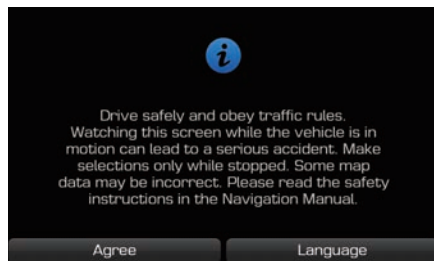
Drive safely and obey traffic rules. Watching this screen while the vehicle is in motion can lead to a serious accident. Make selections only while stopped. Some map data may be incorrect. Please read the safety instructions in the Navigation Manual.

Agree

Language